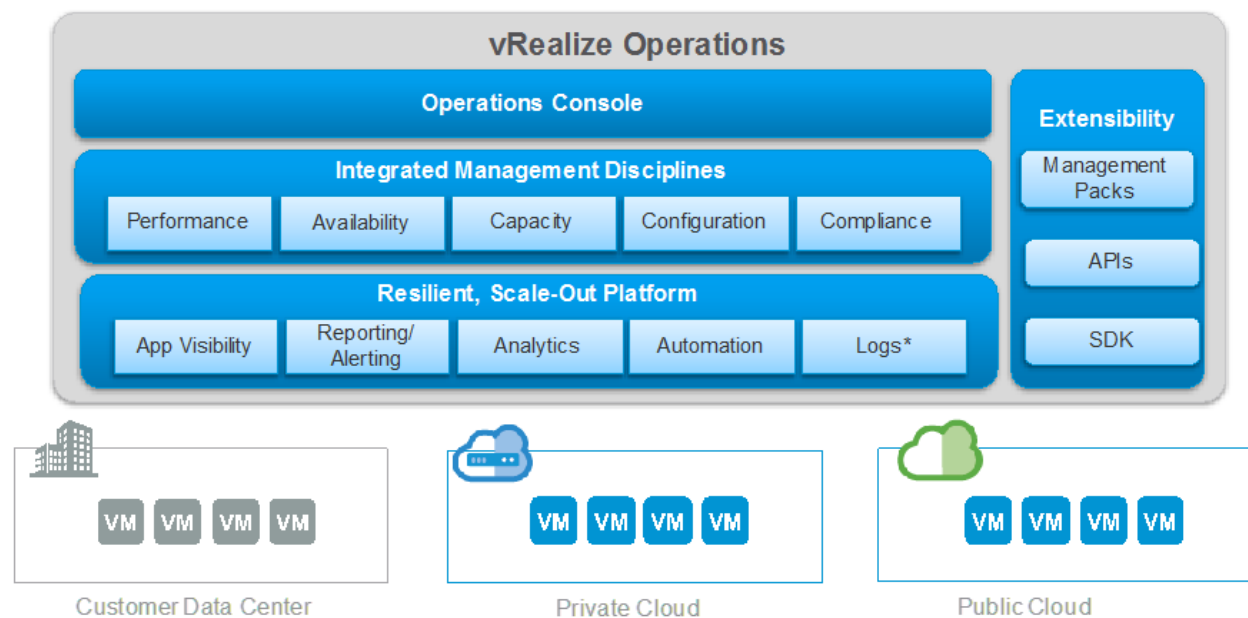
vRealize Operations

Operations Console

Integrated Management Disciplines

Performance

Availability

Capacity

Configuration

Compliance

Resilient, Scale-Out Platform

App Visibility

Reporting/ Alerting

Analytics

Automation

Logs*

Extensibility

Management Packs

APIs

SDK

VM VM VM VM

VM VM VM VM

VM VM VM VM

Customer Data Center

Private Cloud

Public Cloud